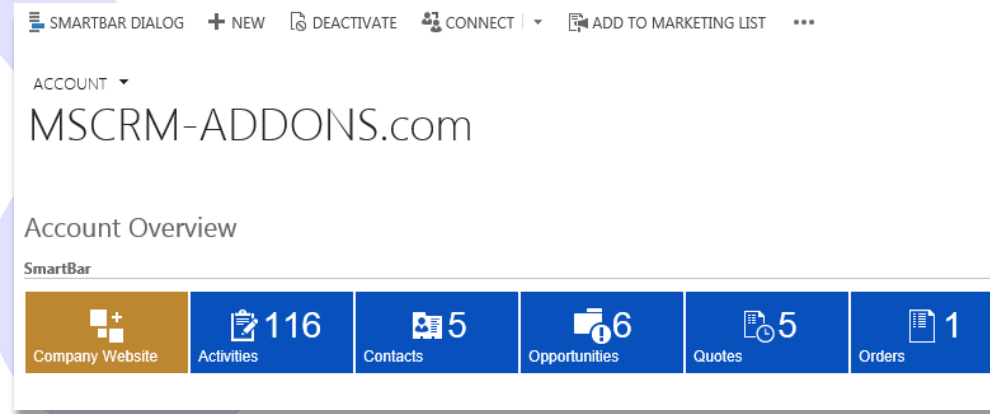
SMARTBAR DIALOG + NEW DEACTIVATE CONNECT ADD TO MARKETING LIST •••

ACCOUNT

MSCRM-ADDONS.com

Account Overview

SmartBar

Company Website

116 Activities

5 Contacts

6 Opportunities

5 Quotes

1 Orders